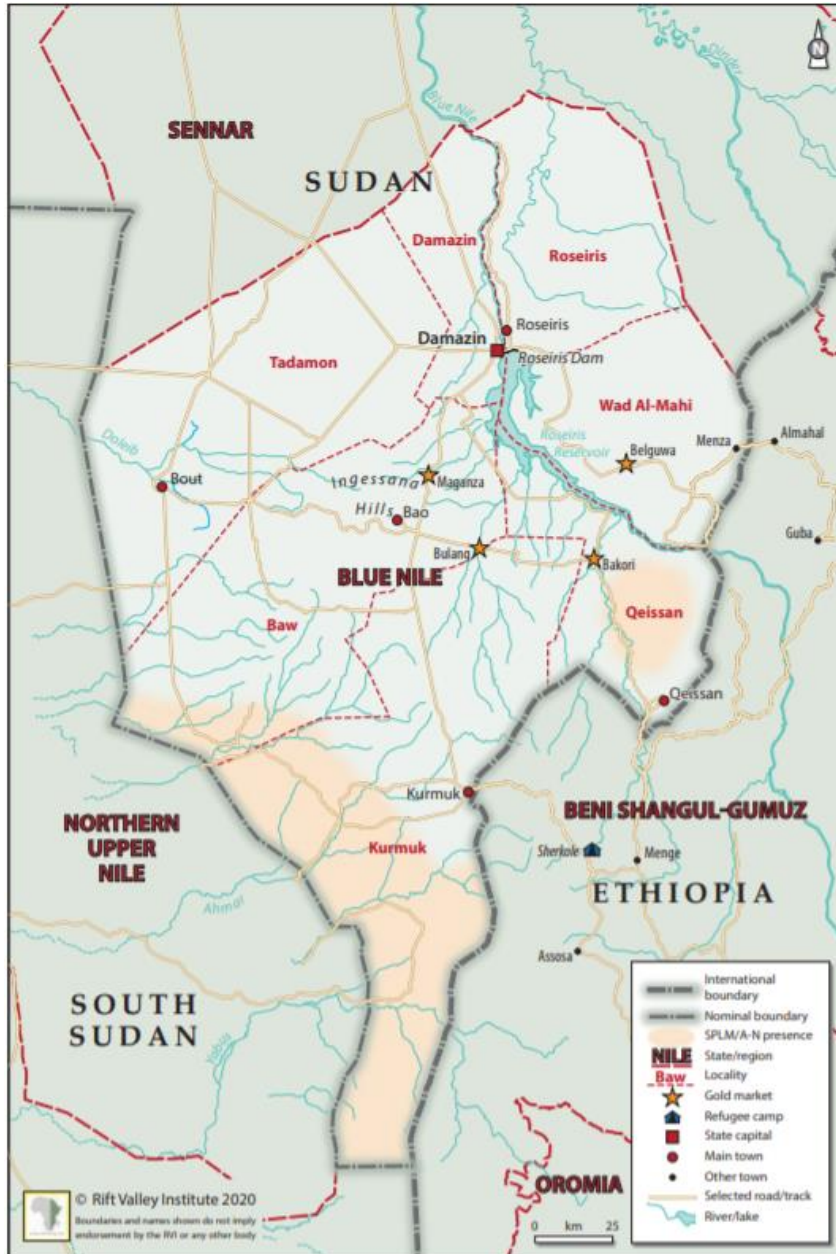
N

Blue Nile

Dinder

SENNAR

SUDAN

Damazin

Roseiris

Roseiris

Damazin

Roseiris Dam

Tadamon

Wad Al-Mahi

Roseiris Reservoir

Doleib

Bout

Ingessana

Maganza

Belguwa

Menza

Almahal

Hills

Bao

Guba

Bulang

Bakori

BLUE NILE

Qeissan

Baw

Qeissan

Kurmuk

BENI SHANGUL-GUMUZ

NORTHERN UPPER NILE

Kurmuk

Sherkole

Menge

ETHIOPIA

Ahmar

Assosa

SOUTH SUDAN

Yabus

OROMIA

International boundary

Nominal boundary

SPLM/A-N presence

NILE State/region

Baw Locality

Gold market

Refugee camp

State capital

Main town

Other town

Selected road/track

River/lake

0 km 25

© Rift Valley Institute 2020

Boundaries and names shown do not imply endorsement by the RVI or any other body